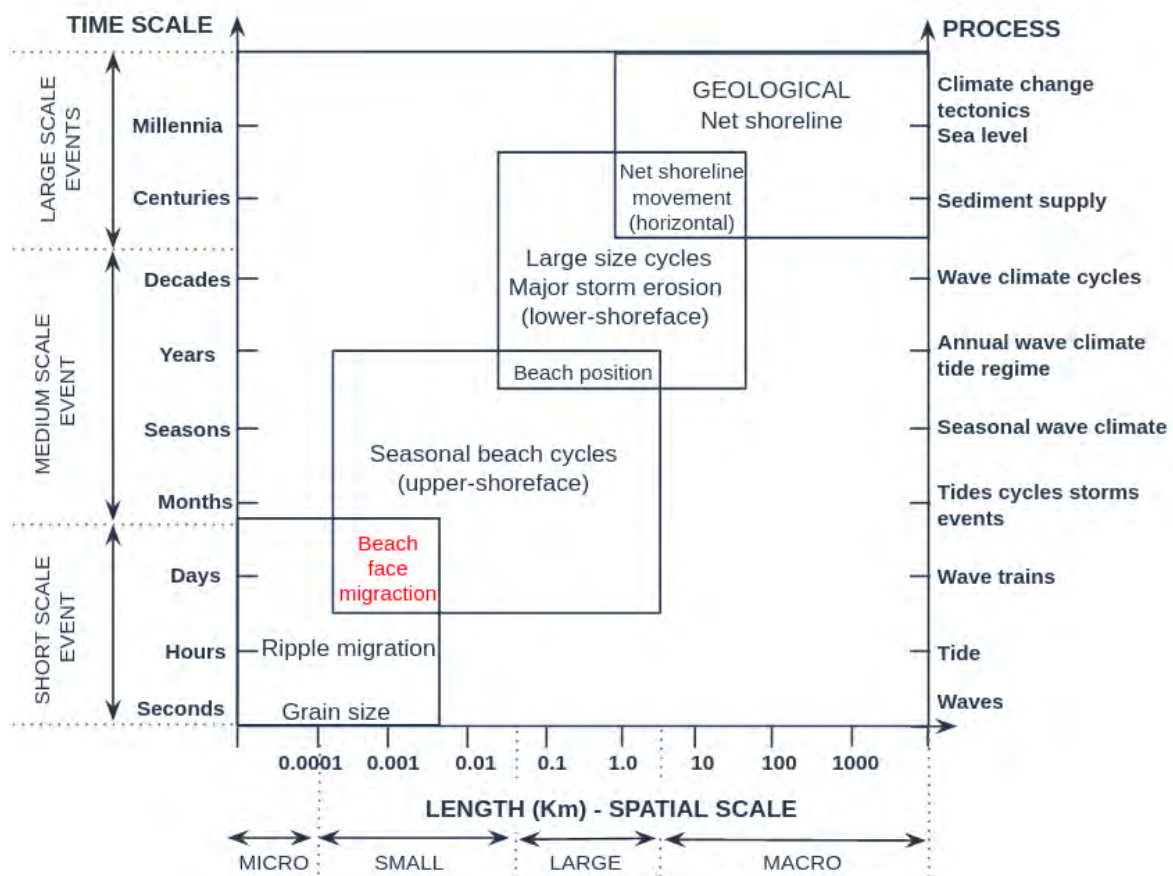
TIME SCALE

PROCESS

LARGE SCALE EVENTS

Millennia

Centuries

MEDIUM SCALE EVENT

Decades

Years

Seasons

Months

SHORT SCALE EVENT

Days

Hours

Seconds

GEOLOGICAL
Net shoreline

Net shoreline movement (horizontal)

Large size cycles
Major storm erosion
(lower-shoreface)

Beach position

Seasonal beach cycles
(upper-shoreface)

Beach face migraction

Ripple migration

Grain size

Climate change
tectonics
Sea level

Sediment supply

Wave climate cycles

Annual wave climate
tide regime

Seasonal wave climate

Tides cycles storms events

Wave trains

Tide

Waves

0.0001 0.001 0.01 0.1 1.0 10 100 1000

LENGTH (Km) - SPATIAL SCALE

MICRO SMALL LARGE MACRO